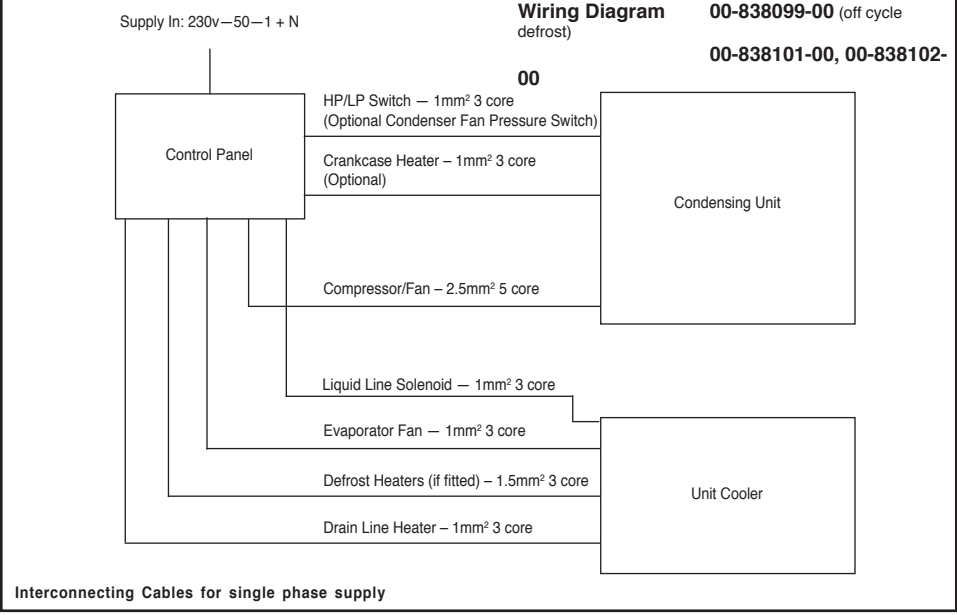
Supply In: 230v—50—1 + N

**Wiring Diagram** **00-838099-00** (off cycle defrost)

**00-838101-00, 00-838102-00**

Control Panel

HP/LP Switch — 1mm² 3 core
(Optional Condenser Fan Pressure Switch)

Crankcase Heater – 1mm² 3 core
(Optional)

Condensing Unit

Compressor/Fan – 2.5mm² 5 core

Liquid Line Solenoid — 1mm² 3 core

Evaporator Fan — 1mm² 3 core

Defrost Heaters (if fitted) – 1.5mm² 3 core

Unit Cooler

Drain Line Heater – 1mm² 3 core

Interconnecting Cables for single phase supply